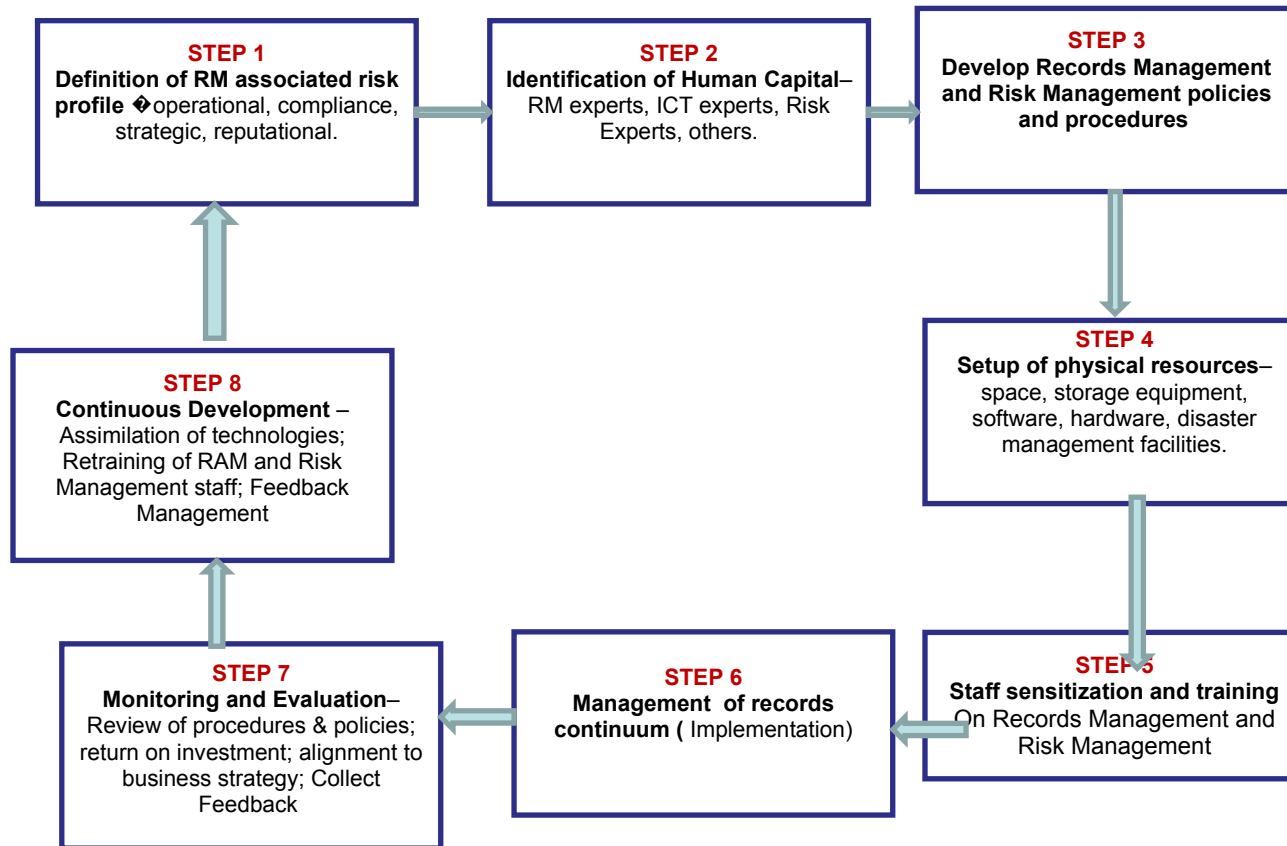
STEP 1
Definition of RM associated risk profile �operational, compliance, strategic, reputational.

STEP 2
Identification of Human Capital– RM experts, ICT experts, Risk Experts, others.

STEP 3
Develop Records Management and Risk Management policies and procedures

STEP 4
Setup of physical resources– space, storage equipment, software, hardware, disaster management facilities.

STEP 5
Staff sensitization and training On Records Management and Risk Management

STEP 6
Management of records continuum ( Implementation)

STEP 7
Monitoring and Evaluation– Review of procedures & policies; return on investment; alignment to business strategy; Collect Feedback

STEP 8
Continuous Development – Assimilation of technologies; Retraining of RAM and Risk Management staff; Feedback Management